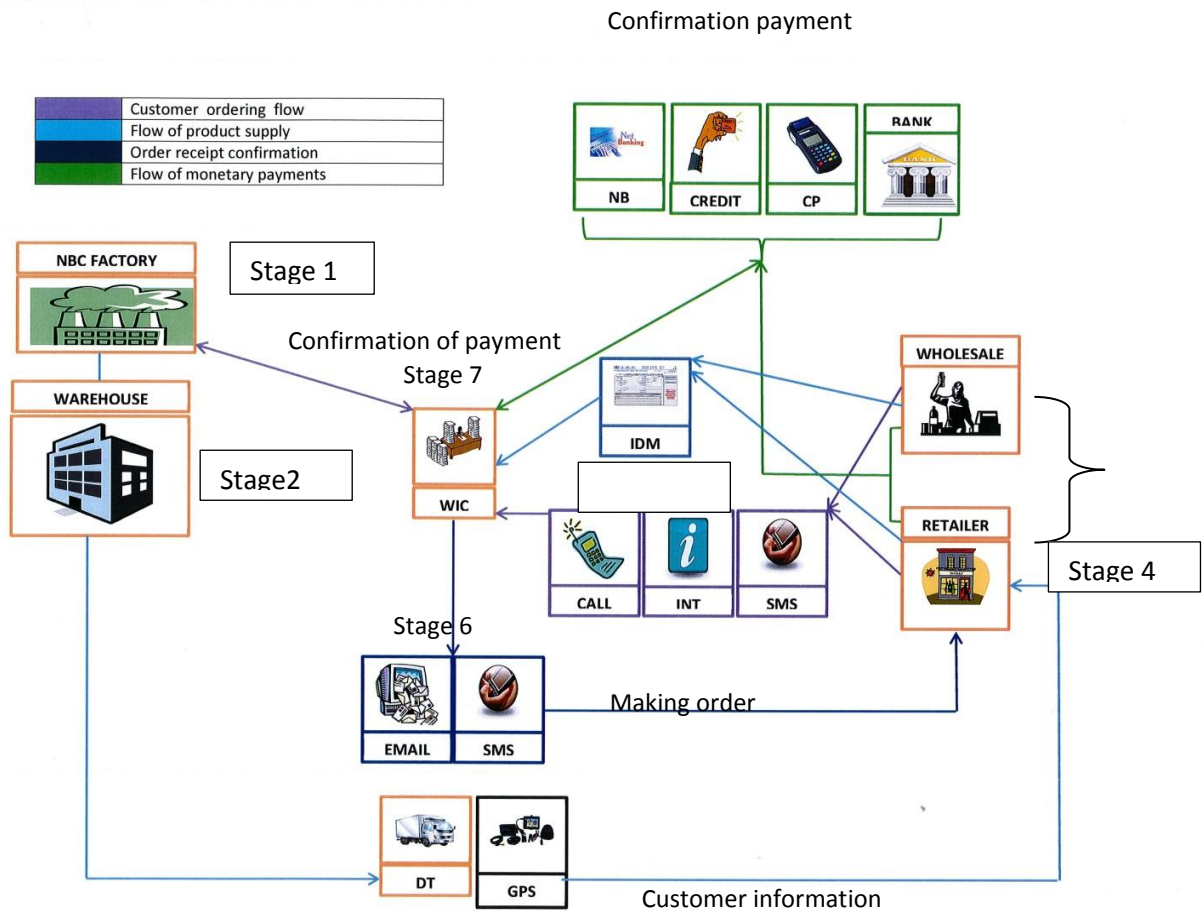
Confirmation payment

| | |
|---|---|
| | Customer ordering flow |
| | Flow of product supply |
| | Order receipt confirmation |
| | Flow of monetary payments |

Net Banking
NB
CREDIT
CP
BANK
BANK

NBC FACTORY

Stage 1

WAREHOUSE

Confirmation of payment
Stage 7

Stage2

IDM

WIC

WHOLESALE

RETAILER

Stage 4

CALL
INT
SMS

Stage 6

EMAIL
SMS

Making order

DT
GPS

Customer information